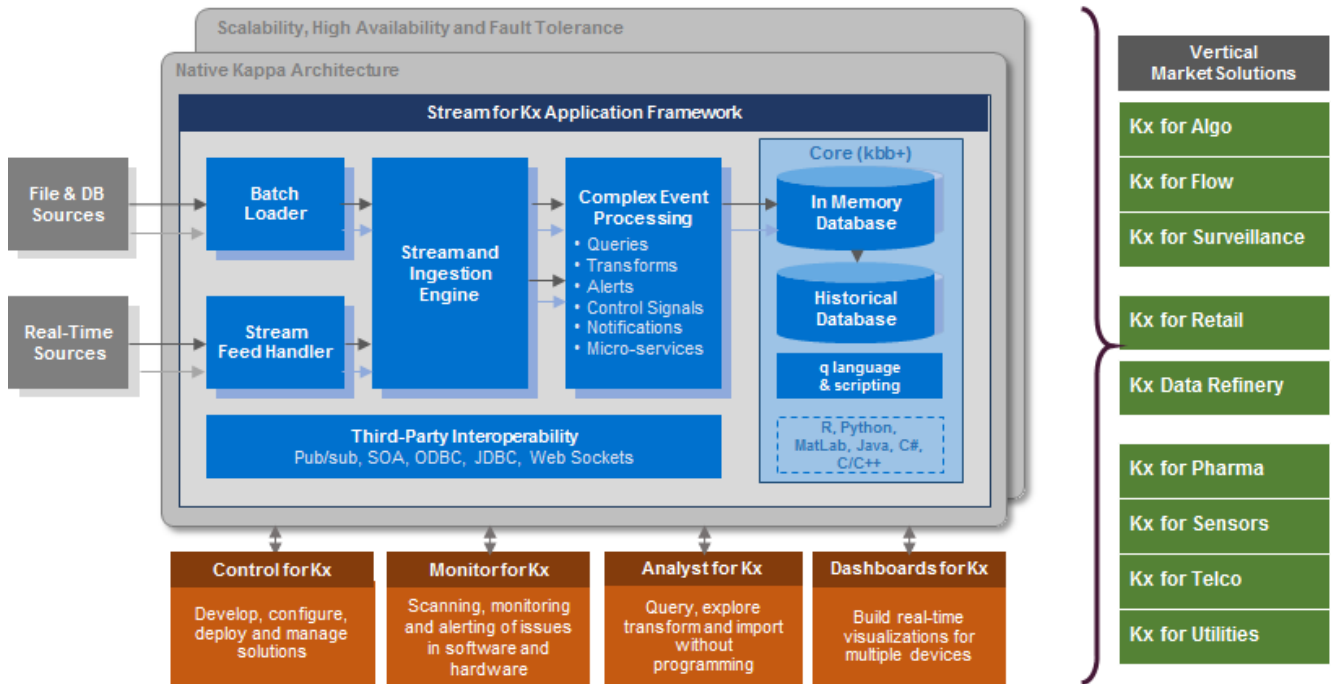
Scalability, High Availability and Fault Tolerance

Native Kappa Architecture

Stream for Kx Application Framework

File & DB Sources

Real-Time Sources

Batch Loader

Stream Feed Handler

Stream and Ingestion Engine

Complex Event Processing
• Queries
• Transforms
• Alerts
• Control Signals
• Notifications
• Micro-services

Core (kbb+)

In Memory Database

Historical Database

q language & scripting

R, Python, MatLab, Java, C#, C/C++

Third-Party Interoperability
Pub/sub, SOA, ODBC, JDBC, Web Sockets

Control for Kx
Develop, configure, deploy and manage solutions

Monitor for Kx
Scanning, monitoring and alerting of issues in software and hardware

Analyst for Kx
Query, explore transform and import without programming

Dashboards for Kx
Build real-time visualizations for multiple devices

Vertical Market Solutions

Kx for Algo

Kx for Flow

Kx for Surveillance

Kx for Retail

Kx Data Refinery

Kx for Pharma

Kx for Sensors

Kx for Telco

Kx for Utilities